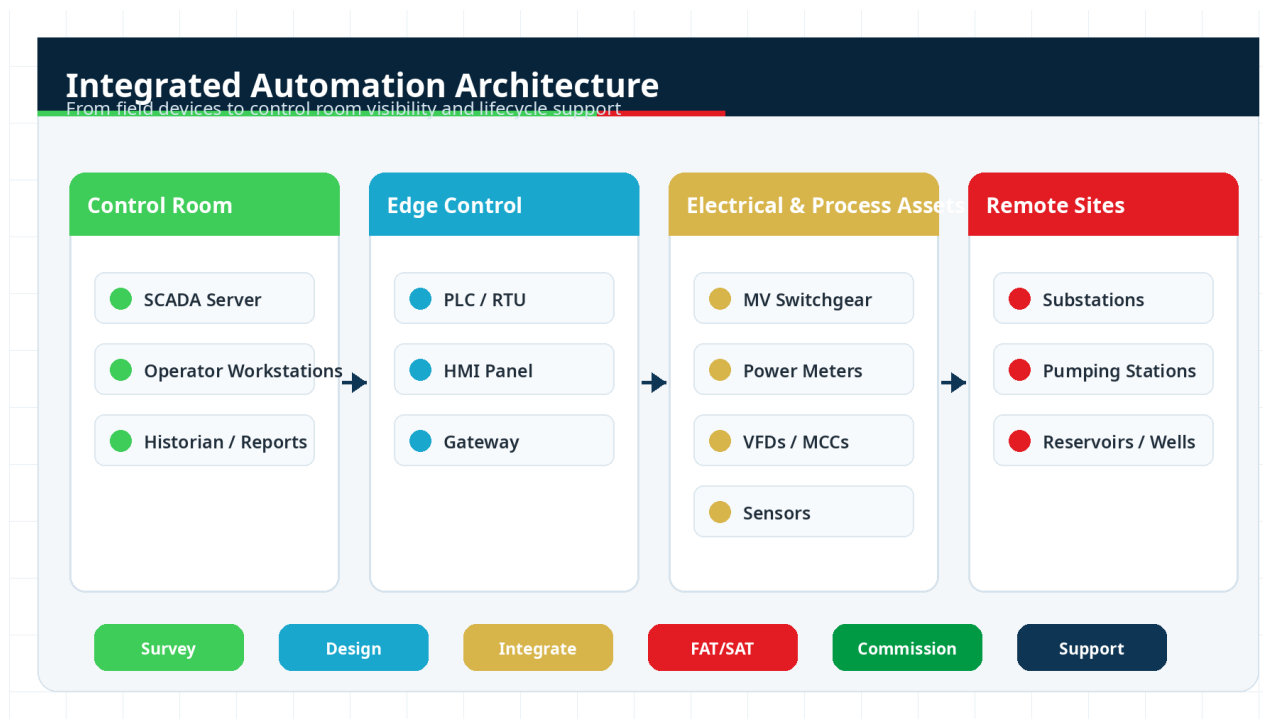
Integrated Automation Architecture
From field devices to control room visibility and lifecycle support

Control Room
SCADA Server
Operator Workstations
Historian / Reports

Edge Control
PLC / RTU
HMI Panel
Gateway

Electrical & Process Assets
MV Switchgear
Power Meters
VFDs / MCCs
Sensors

Remote Sites
Substations
Pumping Stations
Reservoirs / Wells

Survey
Design
Integrate
FAT/SAT
Commission
Support